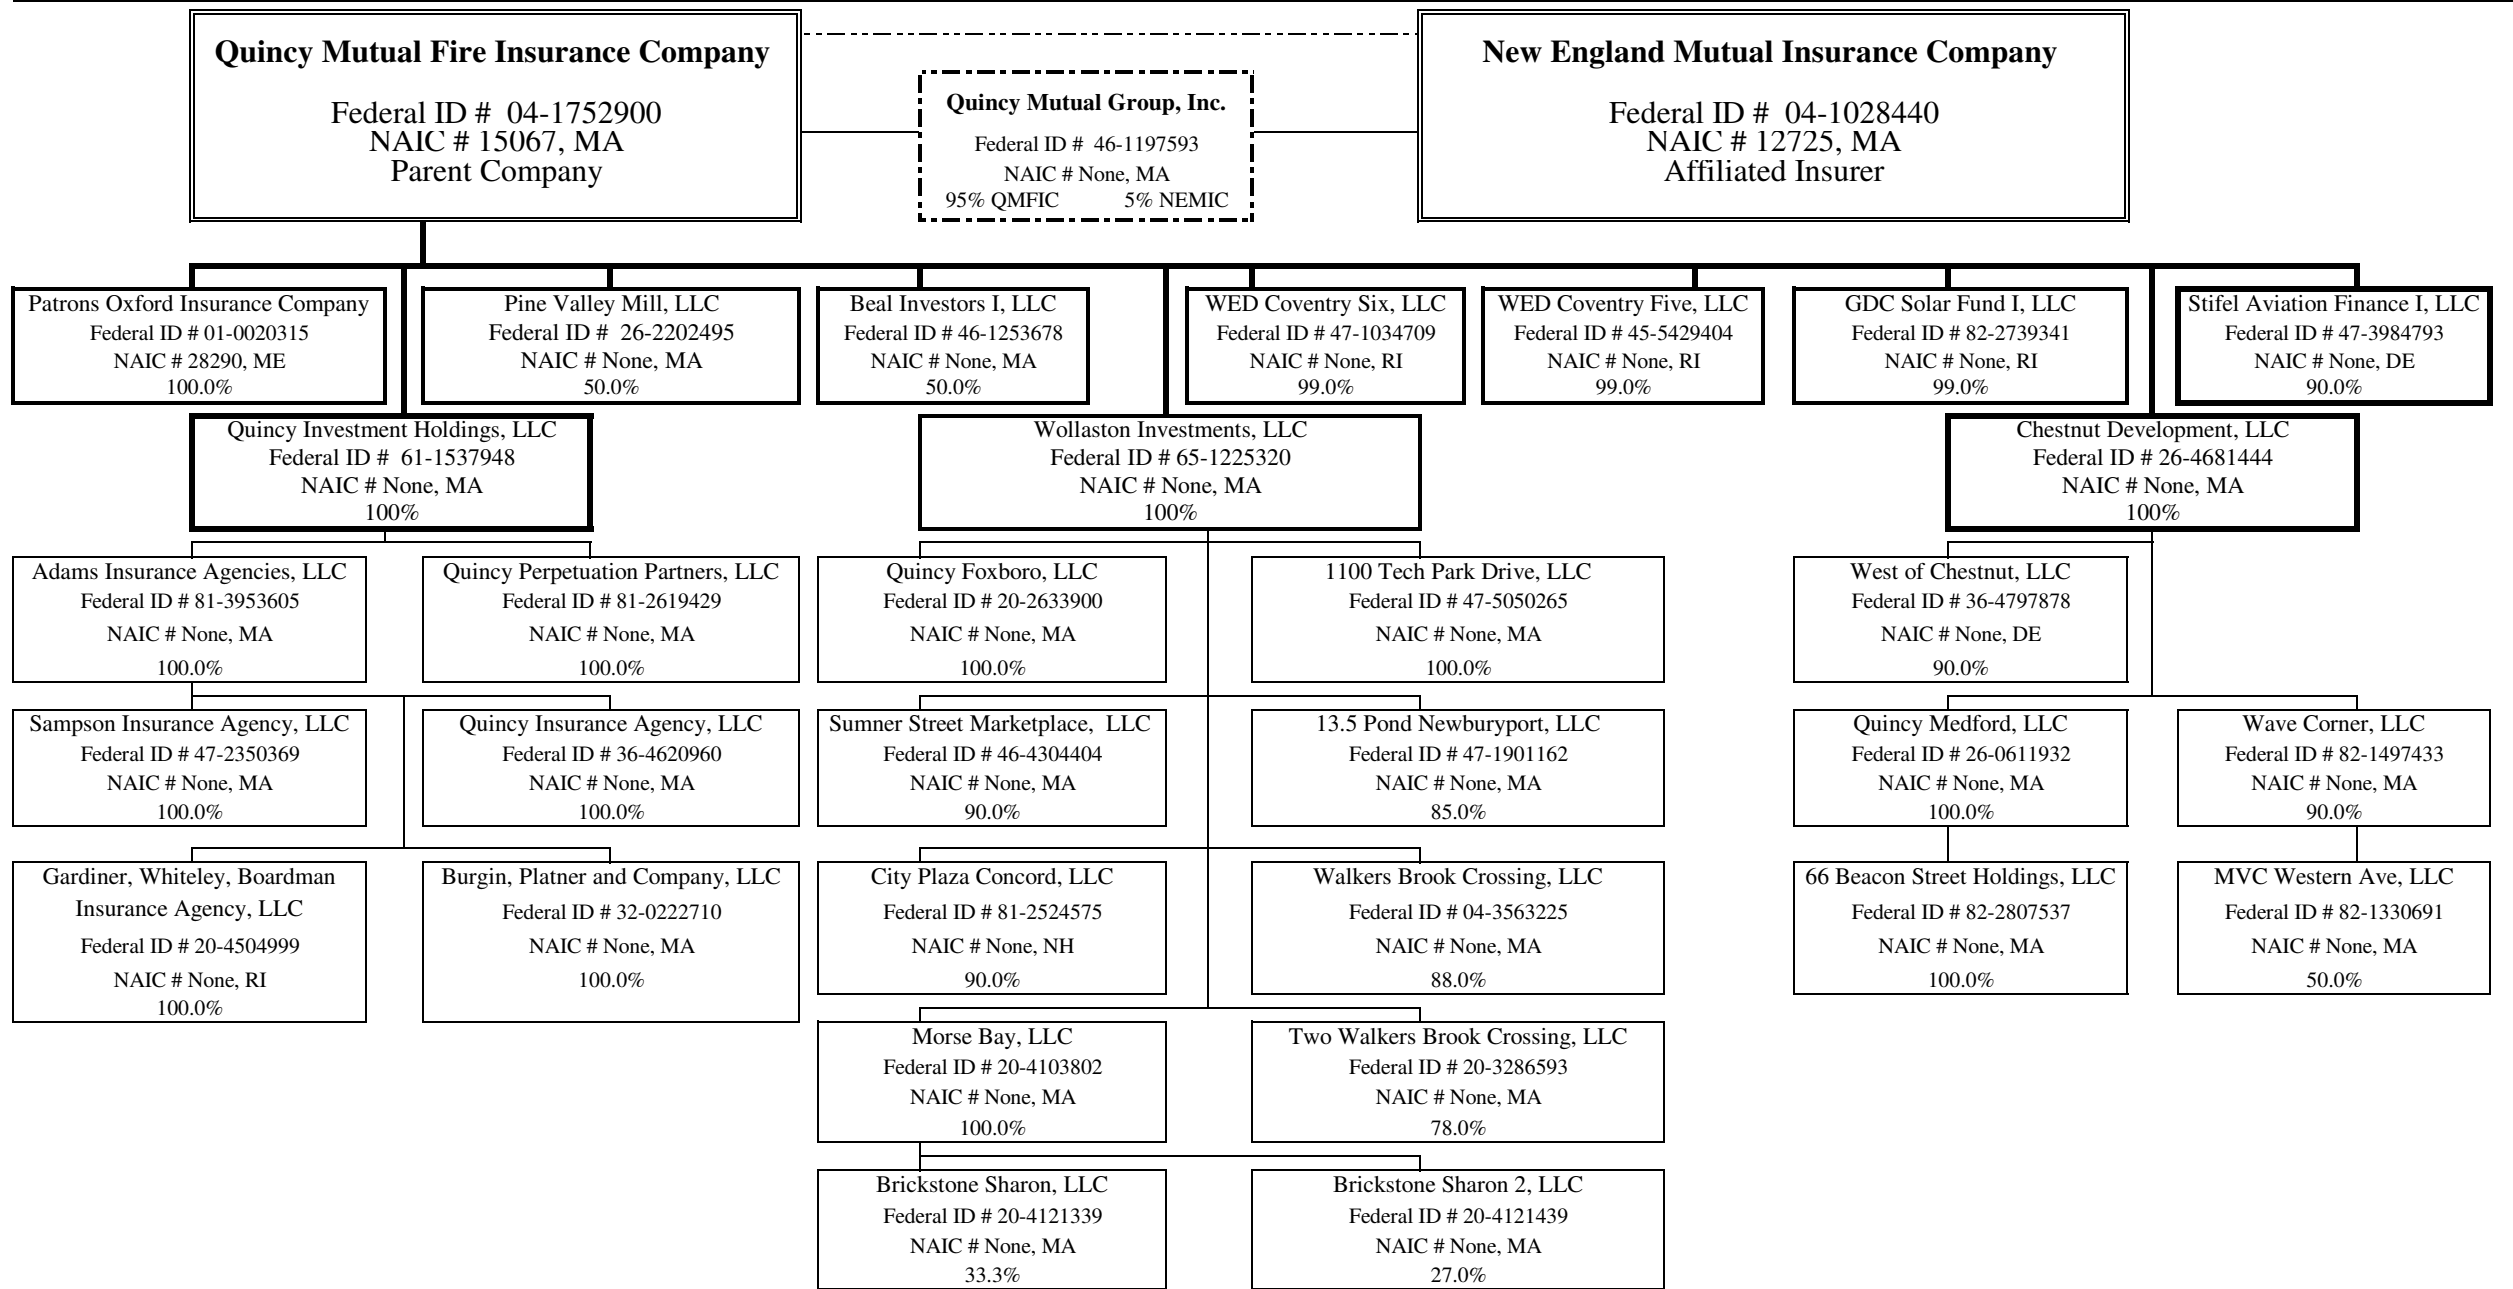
**Quincy Mutual Fire Insurance Company**

Federal ID # 04-1752900
NAIC # 15067, MA
Parent Company

**Quincy Mutual Group, Inc.**
Federal ID # 46-1197593
NAIC # None, MA
95% QMFIC 5% NEMIC

**New England Mutual Insurance Company**

Federal ID # 04-1028440
NAIC # 12725, MA
Affiliated Insurer

Patrons Oxford Insurance Company
Federal ID # 01-0020315
NAIC # 28290, ME
100.0%

Pine Valley Mill, LLC
Federal ID # 26-2202495
NAIC # None, MA
50.0%

Beal Investors I, LLC
Federal ID # 46-1253678
NAIC # None, MA
50.0%

WED Coventry Six, LLC
Federal ID # 47-1034709
NAIC # None, RI
99.0%

WED Coventry Five, LLC
Federal ID # 45-5429404
NAIC # None, RI
99.0%

GDC Solar Fund I, LLC
Federal ID # 82-2739341
NAIC # None, RI
99.0%

Stifel Aviation Finance I, LLC
Federal ID # 47-3984793
NAIC # None, DE
90.0%

Quincy Investment Holdings, LLC
Federal ID # 61-1537948
NAIC # None, MA
100%

Wollaston Investments, LLC
Federal ID # 65-1225320
NAIC # None, MA
100%

Chestnut Development, LLC
Federal ID # 26-4681444
NAIC # None, MA
100%

Adams Insurance Agencies, LLC
Federal ID # 81-3953605
NAIC # None, MA
100.0%

Quincy Perpetuation Partners, LLC
Federal ID # 81-2619429
NAIC # None, MA
100.0%

Quincy Foxboro, LLC
Federal ID # 20-2633900
NAIC # None, MA
100.0%

1100 Tech Park Drive, LLC
Federal ID # 47-5050265
NAIC # None, MA
100.0%

West of Chestnut, LLC
Federal ID # 36-4797878
NAIC # None, DE
90.0%

Sampson Insurance Agency, LLC
Federal ID # 47-2350369
NAIC # None, MA
100.0%

Quincy Insurance Agency, LLC
Federal ID # 36-4620960
NAIC # None, MA
100.0%

Sumner Street Marketplace, LLC
Federal ID # 46-4304404
NAIC # None, MA
90.0%

13.5 Pond Newburyport, LLC
Federal ID # 47-1901162
NAIC # None, MA
85.0%

Quincy Medford, LLC
Federal ID # 26-0611932
NAIC # None, MA
100.0%

Wave Corner, LLC
Federal ID # 82-1497433
NAIC # None, MA
90.0%

Gardiner, Whiteley, Boardman Insurance Agency, LLC
Federal ID # 20-4504999
NAIC # None, RI
100.0%

Burgin, Platner and Company, LLC
Federal ID # 32-0222710
NAIC # None, MA
100.0%

City Plaza Concord, LLC
Federal ID # 81-2524575
NAIC # None, NH
90.0%

Walkers Brook Crossing, LLC
Federal ID # 04-3563225
NAIC # None, MA
88.0%

66 Beacon Street Holdings, LLC
Federal ID # 82-2807537
NAIC # None, MA
100.0%

MVC Western Ave, LLC
Federal ID # 82-1330691
NAIC # None, MA
50.0%

Morse Bay, LLC
Federal ID # 20-4103802
NAIC # None, MA
100.0%

Two Walkers Brook Crossing, LLC
Federal ID # 20-3286593
NAIC # None, MA
78.0%

Brickstone Sharon, LLC
Federal ID # 20-4121339
NAIC # None, MA
33.3%

Brickstone Sharon 2, LLC
Federal ID # 20-4121439
NAIC # None, MA
27.0%